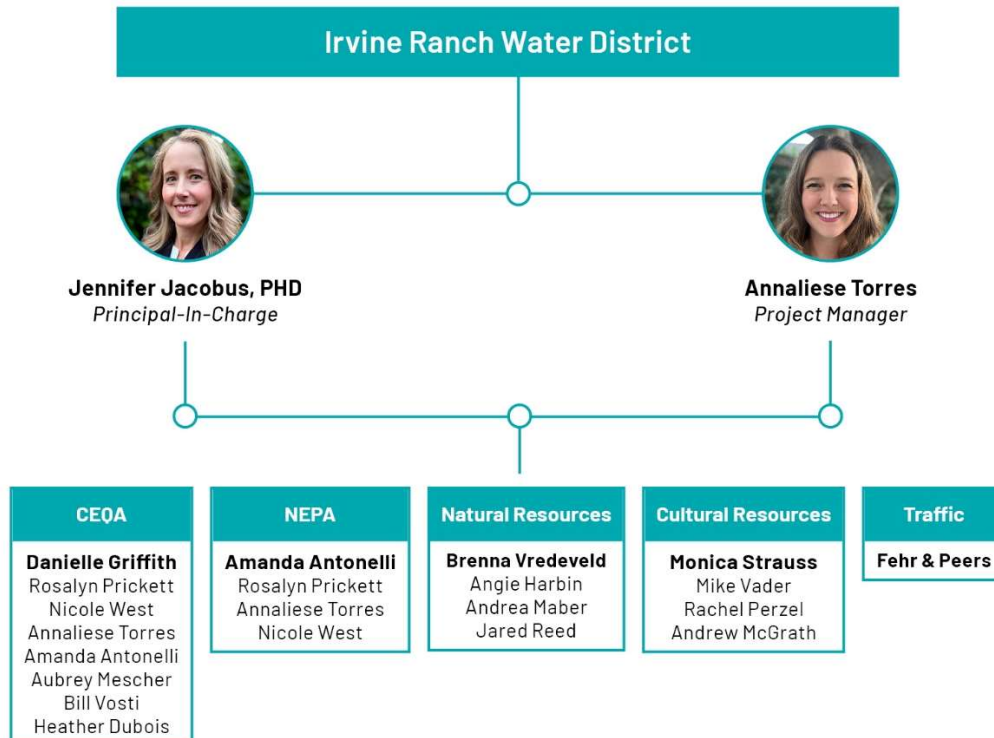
Irvine Ranch Water District

Jennifer Jacobus, PHD
Principal-In-Charge

Annaliese Torres
Project Manager

CEQA
Danielle Griffith
Rosalyn Prickett
Nicole West
Annaliese Torres
Amanda Antonelli
Aubrey Mescher
Bill Vosti
Heather Dubois

NEPA
Amanda Antonelli
Rosalyn Prickett
Annaliese Torres
Nicole West

Natural Resources
Brenna Vredeveld
Angie Harbin
Andrea Maber
Jared Reed

Cultural Resources
Monica Strauss
Mike Vader
Rachel Perzel
Andrew McGrath

Traffic
Fehr & Peers